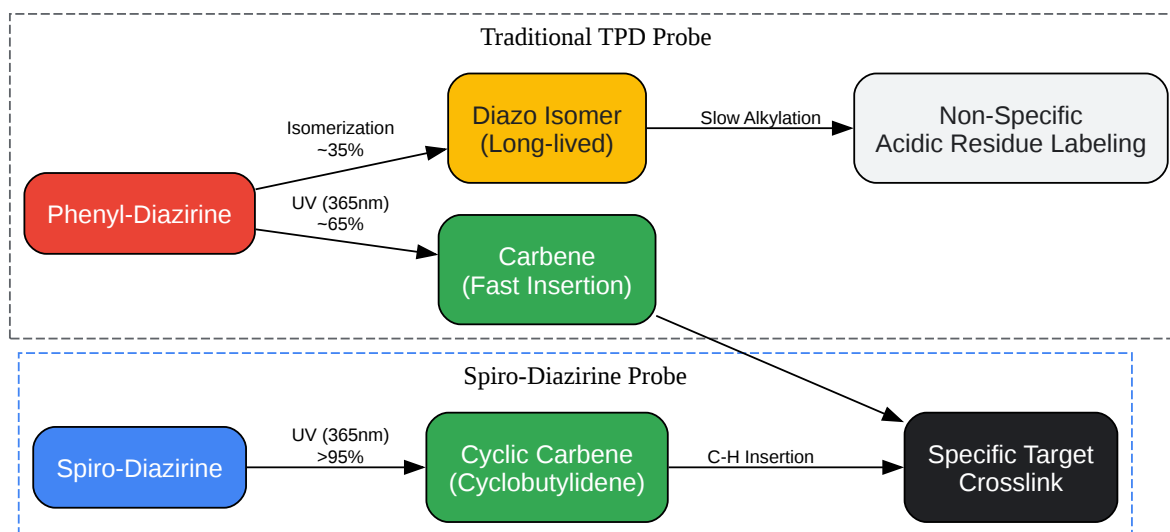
Traditional TPD Probe

Phenyl-Diazirine

Isomerization
~35%

Diazo Isomer
(Long-lived)

Slow Alkylation

Non-Specific
Acidic Residue Labeling

UV (365nm)
~65%

Carbene
(Fast Insertion)

Spiro-Diazirine Probe

Spiro-Diazirine

UV (365nm)
>95%

Cyclic Carbene
(Cyclobutylidene)

C-H Insertion

Specific Target
Crosslink